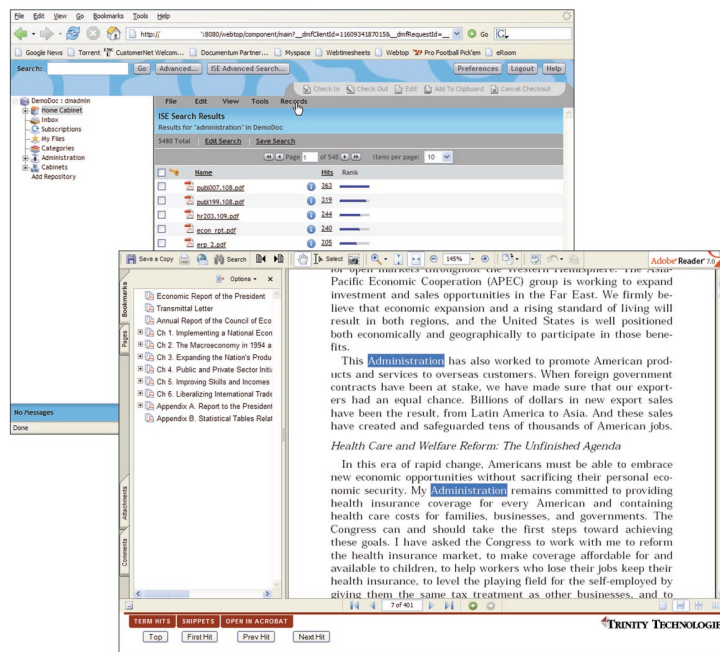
File Edit View Go Bookmarks Tools Help

http:// :8080/webtop/component/main?__dmfClientId=1160934187015&__dmfRequestId= Go

Google News Torrent CustomerNet Welcom... Documentum Partner... Myspace Webtimesheets Webtop Pro Football Pick'em eRoom

Search: Go Advanced... ISE Advanced Search... Preferences Logout Help

Check In Check Out Edit Add To Clipboard Cancel Checkout

DemoDoc : dmadmin
Home Cabinet
Inbox
Subscriptions
My Files
Categories
Administration
Cabinets
Add Repository

File Edit View Tools Records

ISE Search Results
Results for "administration" in DemoDoc
5480 Total | Edit Search | Save Search

Page 1 of 548 Items per page: 10

| | Name | Hits | Rank |
|---|---|---|---|
| | publ007.108.pdf | 363 | |
| | publ199.108.pdf | 319 | |
| | hr203.109.pdf | 244 | |
| | econ_rpt.pdf | 240 | |
| | erp_2.pdf | 205 | |

No Messages
Done

Save a Copy Search Select 145% Adobe Reader 7.0

Options ▾ ×

Bookmarks
Pages
Attachments
Comments

Economic Report of the President
Transmittal Letter
Annual Report of the Council of Eco
Ch 1. Implementing a National Econ
Ch 2. The Macroeconomy in 1994 a
Ch 3. Expanding the Nation's Produ
Ch 4. Public and Private Sector Initi
Ch 5. Improving Skills and Incomes
Ch 6. Liberalizing International Trade
Appendix A. Report to the President
Appendix B. Statistical Tables Relat

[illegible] Pacific Economic Cooperation (APEC) group is working to expand investment and sales opportunities in the Far East. We firmly believe that economic expansion and a rising standard of living will result in both regions, and the United States is well positioned both economically and geographically to participate in those benefits.

This Administration has also worked to promote American products and services to overseas customers. When foreign government contracts have been at stake, we have made sure that our exporters had an equal chance. Billions of dollars in new export sales have been the result, from Latin America to Asia. And these sales have created and safeguarded tens of thousands of American jobs.

Health Care and Welfare Reform: The Unfinished Agenda

In this era of rapid change, Americans must be able to embrace new economic opportunities without sacrificing their personal economic security. My Administration remains committed to providing health insurance coverage for every American and containing health care costs for families, businesses, and governments. The Congress can and should take the first steps toward achieving these goals. I have asked the Congress to work with me to reform the health insurance market, to make coverage affordable for and available to children, to help workers who lose their jobs keep their health insurance, to level the playing field for the self-employed by giving them the same tax treatment as other businesses, and to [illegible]

7 of 401

TERM HITS SNIPPETS OPEN IN ACROBAT
Top First Hit Prev Hit Next Hit

TRINITY TECHNOLOGIE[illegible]